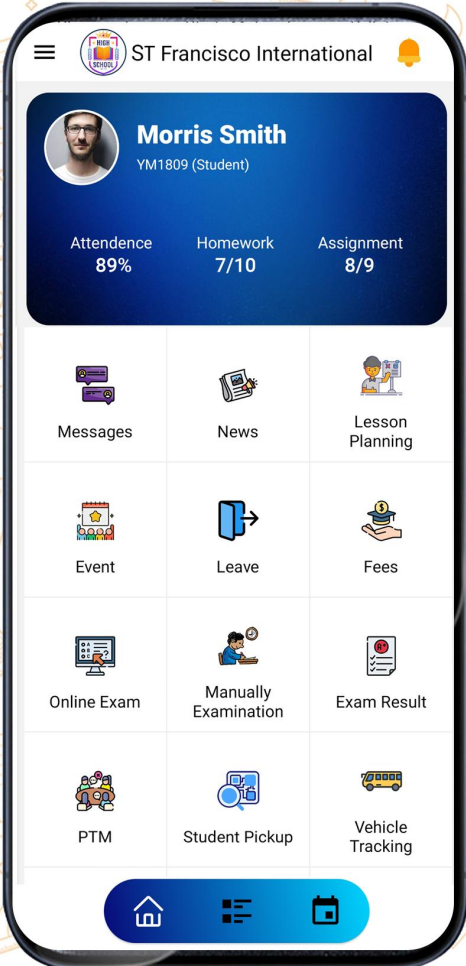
HIGH SCHOOL ST Francisco International

Morris Smith
YM1809 (Student)

Attendence
89%

Homework
7/10

Assignment
8/9

Messages

News

Lesson Planning

Event

Leave

Fees

Online Exam

Manually Examination

Exam Result

PTM

Student Pickup

Vehicle Tracking